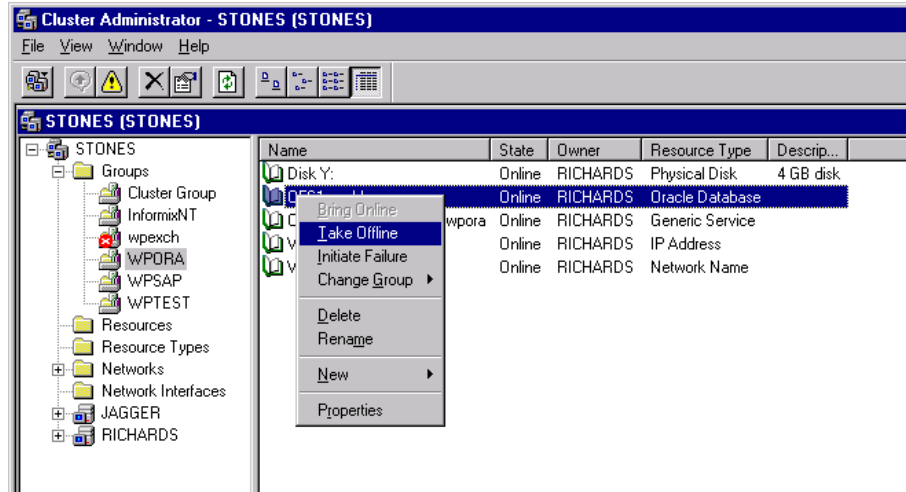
Cluster Administrator - STONES (STONES)

File View Window Help

STONES (STONES)

STONES
Groups
Cluster Group
InformixNT
wpexch
WPORA
WPSAP
WPTEST
Resources
Resource Types
Networks
Network Interfaces
JAGGER
RICHARDS

| Name | State | Owner | Resource Type | Descrip... |
|---|---|---|---|---|
| Disk Y: | Online | RICHARDS | Physical Disk | 4 GB disk |
| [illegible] | Online | RICHARDS | Oracle Database | |
| C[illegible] wpora | Online | RICHARDS | Generic Service | |
| V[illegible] | Online | RICHARDS | IP Address | |
| V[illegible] | Online | RICHARDS | Network Name | |

Bring Online
Take Offline
Initiate Failure
Change Group
Delete
Rename
New
Properties